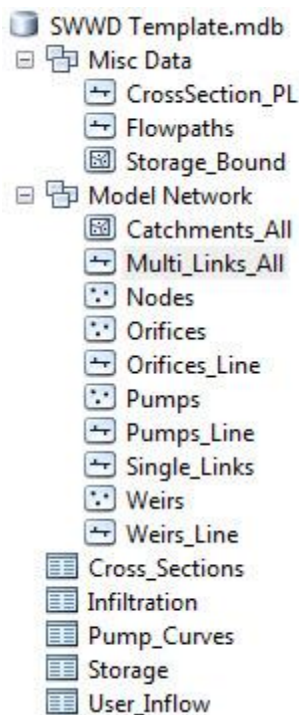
SWWD Template.mdb
Misc Data
CrossSection_PL
Flowpaths
Storage_Bound
Model Network
Catchments_All
Multi_Links_All
Nodes
Orifices
Orifices_Line
Pumps
Pumps_Line
Single_Links
Weirs
Weirs_Line
Cross_Sections
Infiltration
Pump_Curves
Storage
User_Inflow